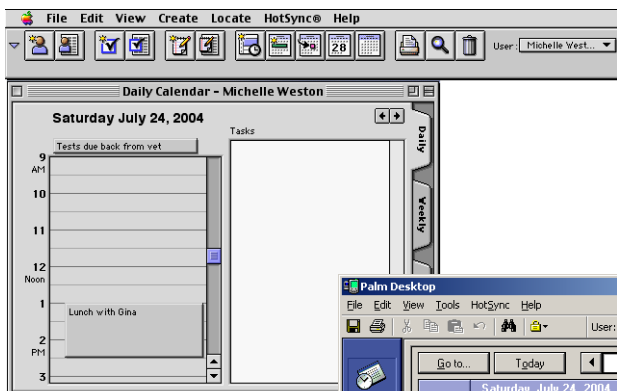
File Edit View Create Locate HotSync® Help

User: Michelle West...

28

Daily Calendar - Michelle Weston

Saturday July 24, 2004

Tasks

Tests due back from vet

9 AM

10

11

12 Noon

1

Lunch with Gina

2 PM

3

Daily

Weekly

Palm Desktop

File Edit View Tools HotSync Help

User:

Go to...

Today

Saturday, July 24, 2004